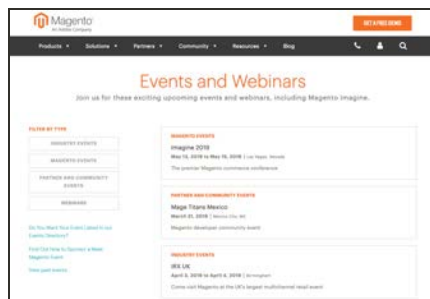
Magento
An Adobe Company

GET A FREE DEMO

Products Solutions Partners Community Resources Blog

Events and Webinars

Join us for these exciting upcoming events and webinars, including Magento Imagine.

FILTER BY TYPE

INDUSTRY EVENTS

MAGENTO EVENTS

PARTNER AND COMMUNITY EVENTS

WEBINARS

Do You Want Your Event Listed In our Events Directory?

Find Out How to Sponsor a Next Magento Event

View past Events

MAGENTO EVENTS

Imagine 2019

May 13, 2019 to May 15, 2019 | Las Vegas, Nevada

The premier Magento commerce conference

PARTNER AND COMMUNITY EVENTS

Mage Titans Mexico

March 21, 2019 | Mexico City, MX

Magento developer community event

INDUSTRY EVENTS

IRX UK

April 3, 2019 to April 4, 2019 | Birmingham

Come visit Magento at the UK's largest multichannel retail event